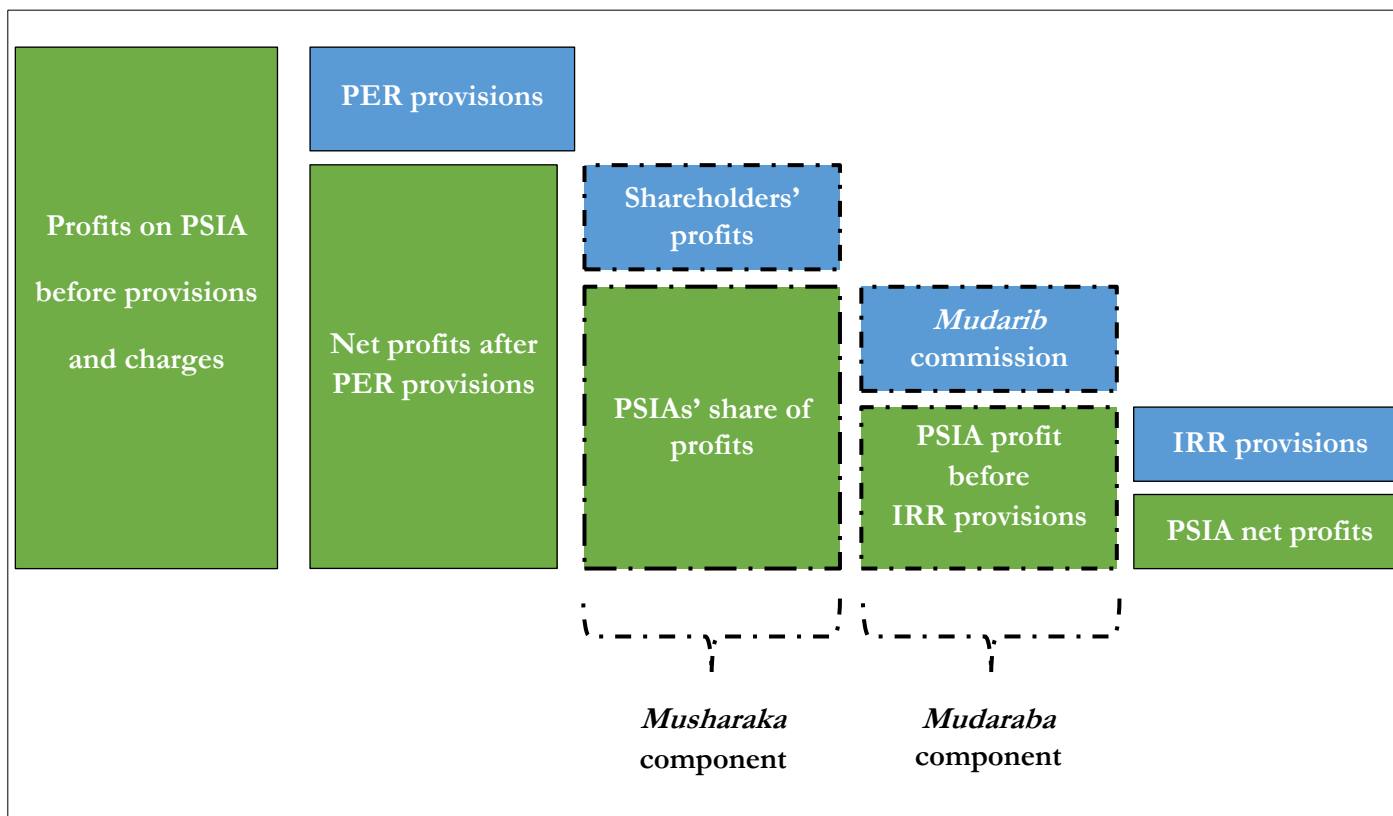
Profits on PSIA before provisions and charges

PER provisions

Net profits after PER provisions

Shareholders' profits

PSIAs' share of profits

*Mudarib* commission

PSIA profit before IRR provisions

IRR provisions

PSIA net profits

*Musharaka* component

*Mudaraba* component